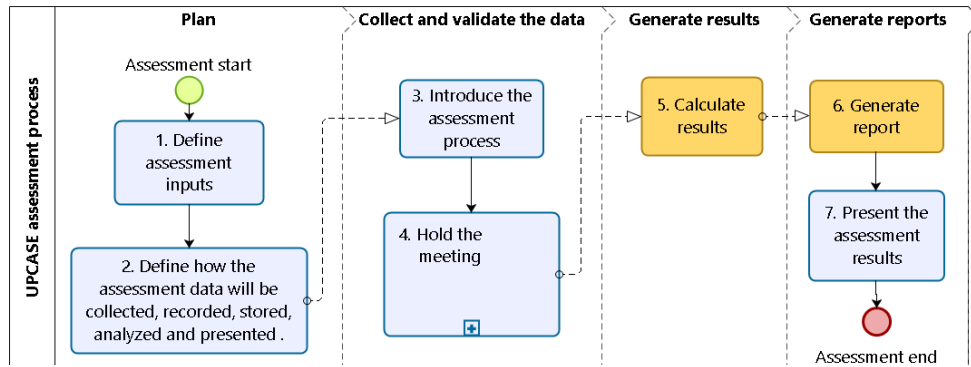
UPCASE assessment process

Plan

Assessment start

1. Define assessment inputs

2. Define how the assessment data will be collected, recorded, stored, analyzed and presented .

Collect and validate the data

3. Introduce the assessment process

4. Hold the meeting

Generate results

5. Calculate results

Generate reports

6. Generate report

7. Present the assessment results

Assessment end